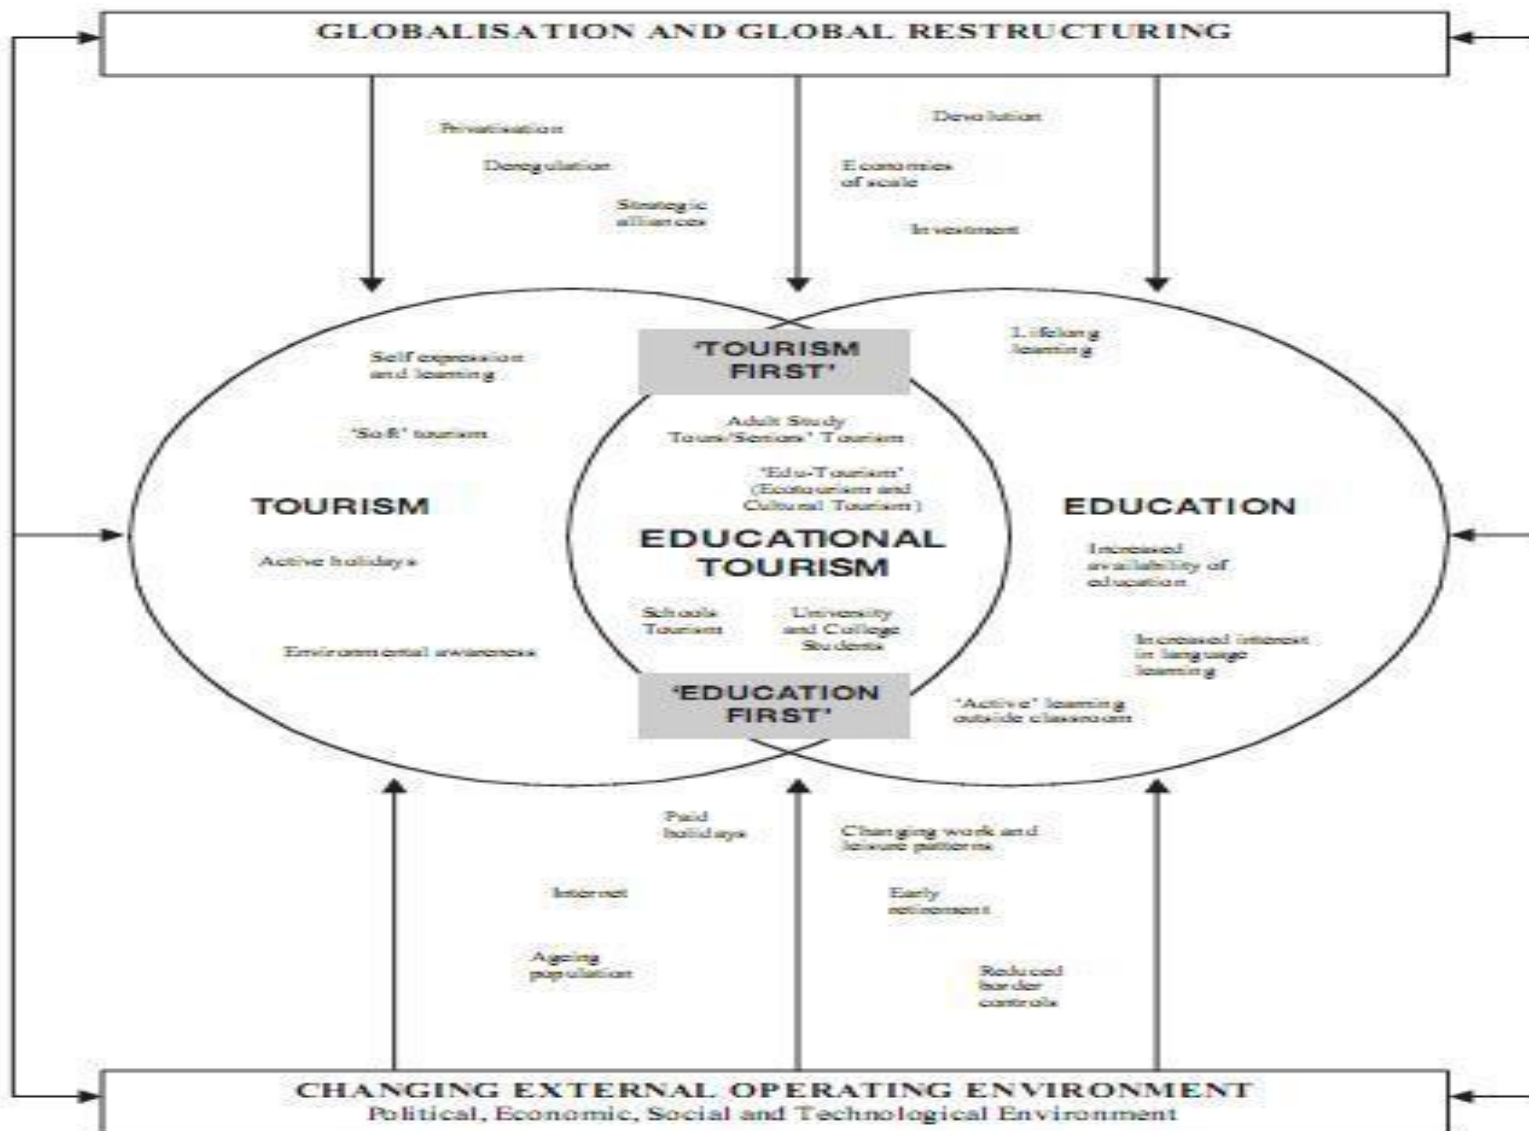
GLOBALISATION AND GLOBAL RESTRUCTURING

Privatisation

Deregulation

Strategic alliances

Devolution

Economies of scale

Investment

'TOURISM FIRST'

Self expression and learning

'Soft' tourism

Lifelong learning

Adult Study Tours/Seniors' Tourism

'Edu-Tourism' (Ecotourism and Cultural Tourism)

TOURISM

EDUCATIONAL TOURISM

EDUCATION

Active holidays

Increased availability of education

Schools Tourism

University and College Students

Environmental awareness

Increased interest in language learning

'EDUCATION FIRST'

'Active' learning outside classroom

Paid holidays

Changing work and leisure patterns

Internet

Early retirement

Ageing population

Reduced border controls

CHANGING EXTERNAL OPERATING ENVIRONMENT
Political, Economic, Social and Technological Environment